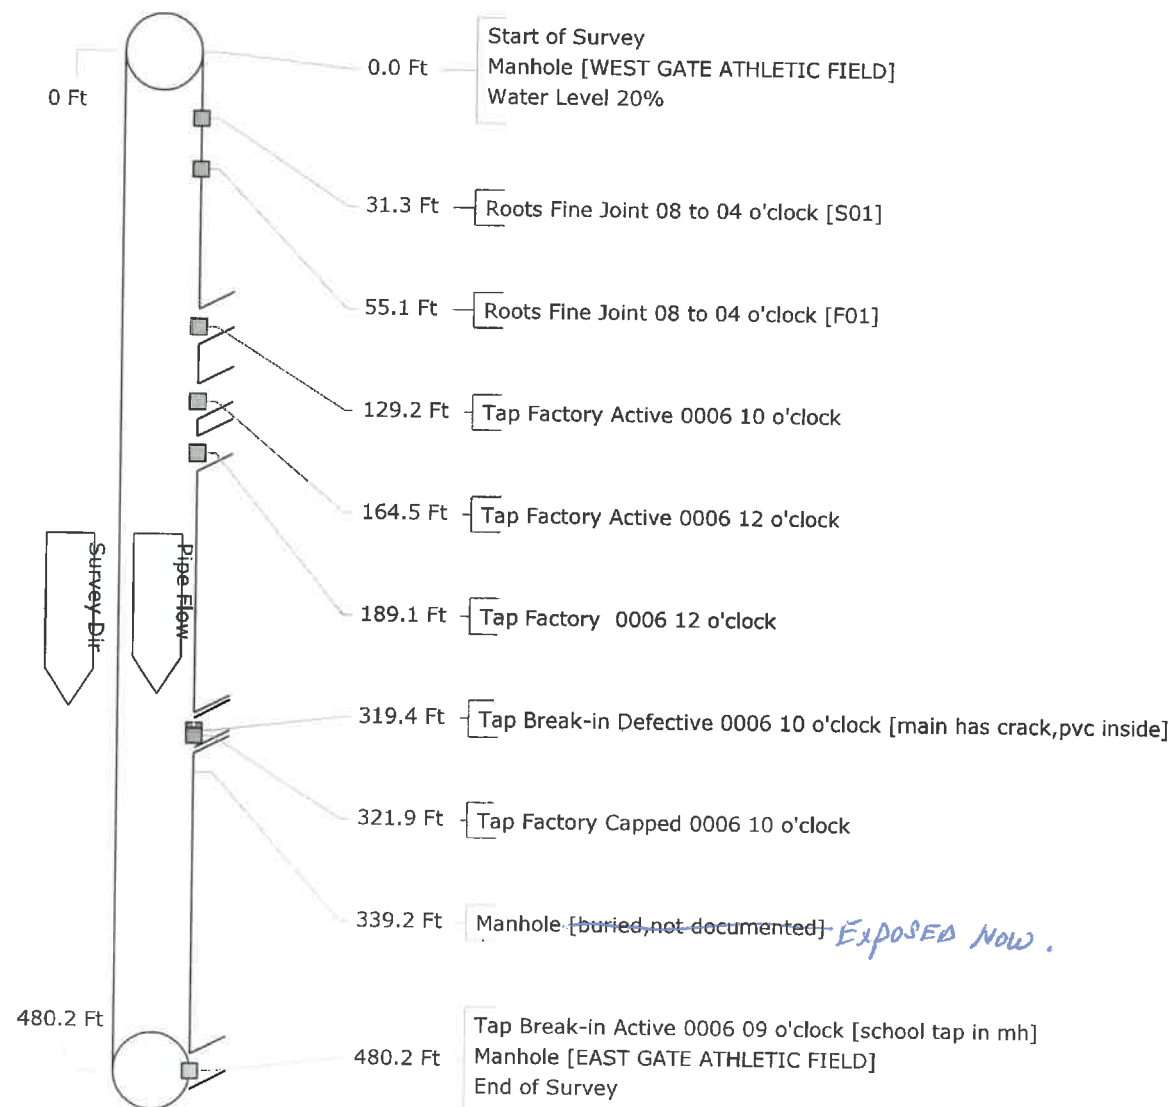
0 Ft

0.0 Ft
Start of Survey
Manhole [WEST GATE ATHLETIC FIELD]
Water Level 20%

31.3 Ft
Roots Fine Joint 08 to 04 o'clock [S01]

55.1 Ft
Roots Fine Joint 08 to 04 o'clock [F01]

129.2 Ft
Tap Factory Active 0006 10 o'clock

164.5 Ft
Tap Factory Active 0006 12 o'clock

Survey Dir

Pipe Flow

189.1 Ft
Tap Factory 0006 12 o'clock

319.4 Ft
Tap Break-in Defective 0006 10 o'clock [main has crack,pvc inside]

321.9 Ft
Tap Factory Capped 0006 10 o'clock

339.2 Ft
Manhole [buried,not documented] EXPOSED NOW.

480.2 Ft

480.2 Ft
Tap Break-in Active 0006 09 o'clock [school tap in mh]
Manhole [EAST GATE ATHLETIC FIELD]
End of Survey